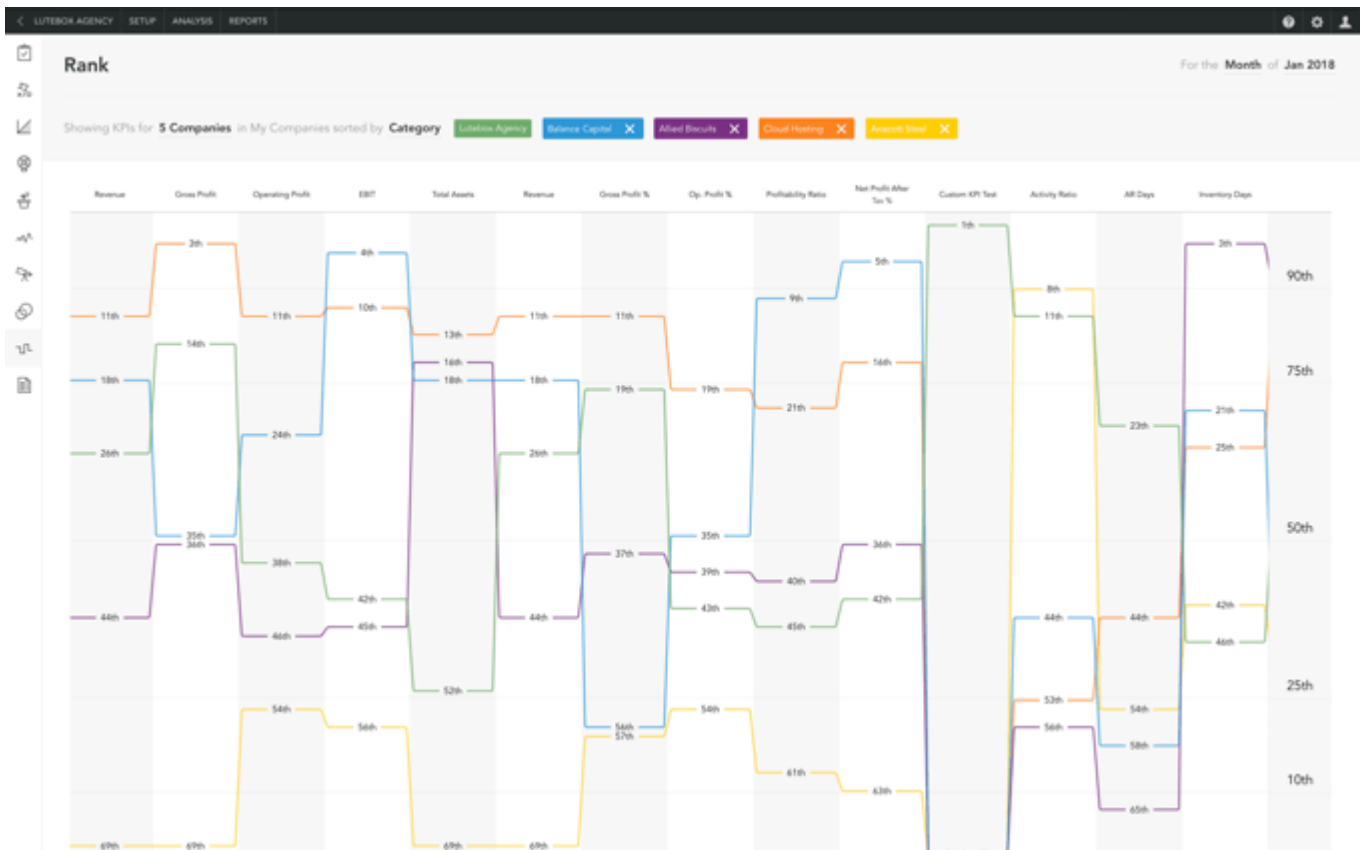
LUTEBOX AGENCY SETUP ANALYSIS REPORTS

Rank

For the Month of Jan 2018

Showing KPIs for 5 Companies in My Companies sorted by Category

Lutebox Agency Balance Capital Allied Biscuits Cloud Hosting Anscott Steel

Revenue Gross Profit Operating Profit EBIT Total Assets Revenue Gross Profit % Op. Profit % Profitability Ratio Net Profit After Tax % Custom KPI Test Activity Ratio AR Days Inventory Days

3th 11th 11th 4th 10th 13th 11th 11th 9th 5th 1th 8th 11th 3th 90th

14th 16th 18th 18th 18th 19th 19th 21th 16th 75th

26th 24th 26th 23th 21th 25th

35th 36th 37th 35th 39th 40th 36th 50th

38th 42th 45th 46th 44th 44th 43th 45th 42th 44th 44th 42th 46th

52th 54th 56th 56th 57th 54th 53th 56th 54th 58th 25th

61th 63th 65th 10th

69th 69th 69th 69th